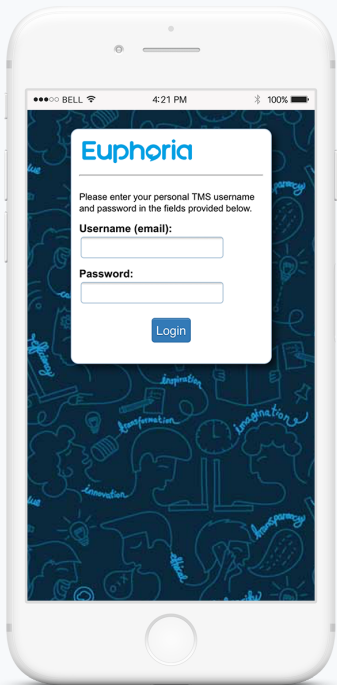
●●●○○ BELL
4:21 PM
100%

Euphoria

Please enter your personal TMS username and password in the fields provided below.

Username (email):

Password:

Login

inspiration
transformation
imagination
innovation
transparency
efficiency